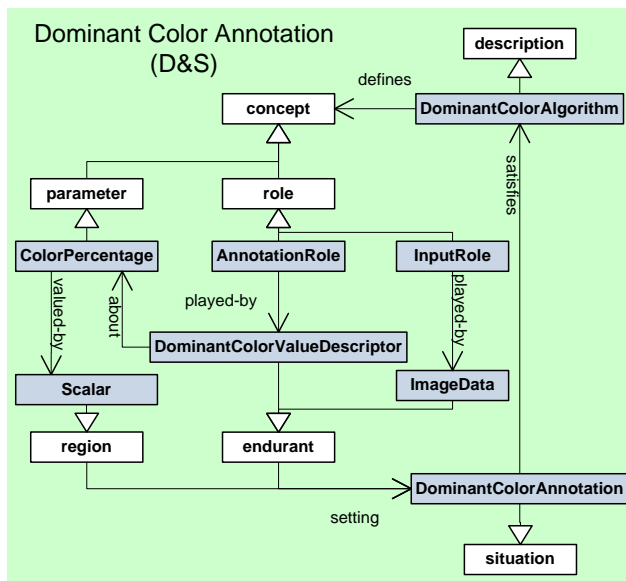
Dominant Color Annotation
(D&S)

description

defines

concept

DominantColorAlgorithm

satisfies

parameter

role

ColorPercentage

AnnotationRole

InputRole

valued-by

about

played-by

played-by

DominantColorValueDescriptor

Scalar

ImageData

region

endurant

DominantColorAnnotation

setting

situation